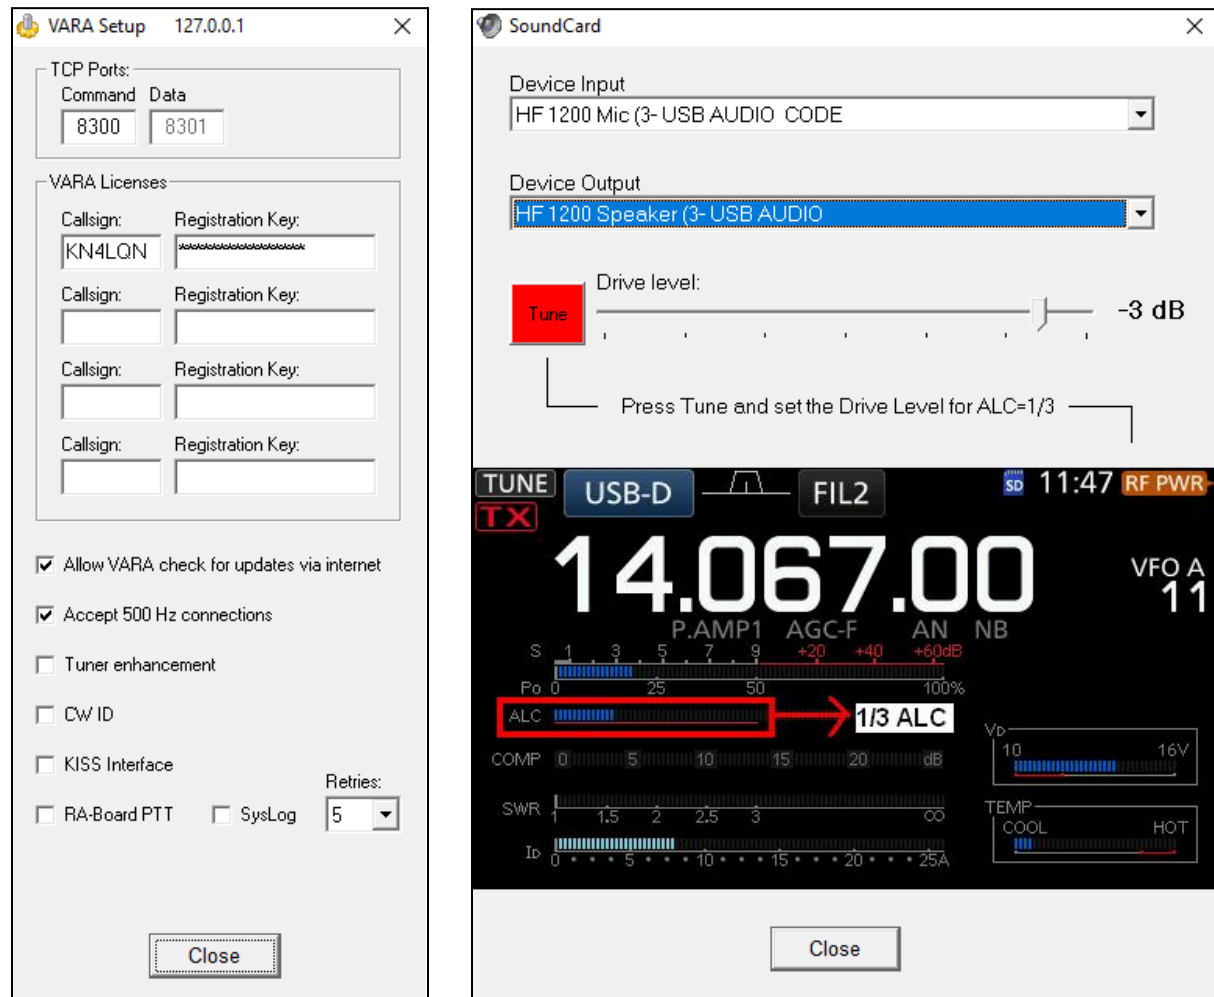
VARA Setup 127.0.0.1 ×

TCP Ports:
Command Data
8300 8301

VARA Licenses
Callsign: Registration Key:
KN4LQN ****************
Callsign: Registration Key:
Callsign: Registration Key:
Callsign: Registration Key:

☑ Allow VARA check for updates via internet
☑ Accept 500 Hz connections
☐ Tuner enhancement
☐ CW ID
☐ KISS Interface
Retries:
☐ RA-Board PTT ☐ SysLog 5

Close

SoundCard ×

Device Input
HF 1200 Mic (3- USB AUDIO CODE

Device Output
HF 1200 Speaker (3- USB AUDIO

Tune Drive level: -3 dB

Press Tune and set the Drive Level for ALC=1/3

TUNE USB-D FIL2 SD 11:47 RF PWR
TX
14.067.00
VFO A
11
P.AMP1 AGC-F AN NB
S 1 3 5 7 9 +20 +40 +60dB
Po 0 25 50 100%
ALC 1/3 ALC
VD 10 16V
COMP 0 5 10 15 20 dB
SWR 1 1.5 2 2.5 3 ∞
TEMP COOL HOT
ID 0 5 10 15 20 25A

Close